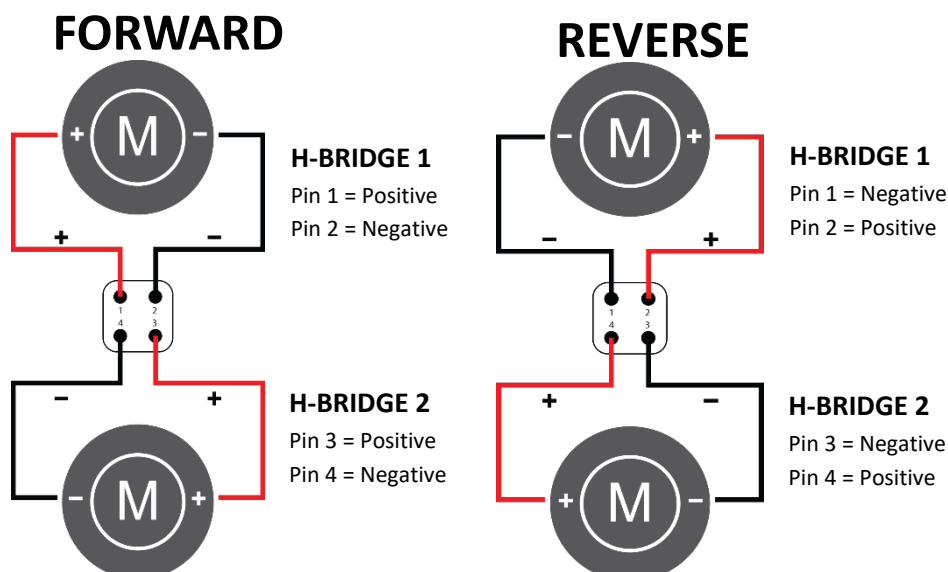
FORWARD

+ M −

+ −

1 2
4 3

− +

− M +

H-BRIDGE 1
Pin 1 = Positive
Pin 2 = Negative

H-BRIDGE 2
Pin 3 = Positive
Pin 4 = Negative

REVERSE

− M +

− +

1 2
4 3

+ −

+ M −

H-BRIDGE 1
Pin 1 = Negative
Pin 2 = Positive

H-BRIDGE 2
Pin 3 = Negative
Pin 4 = Positive